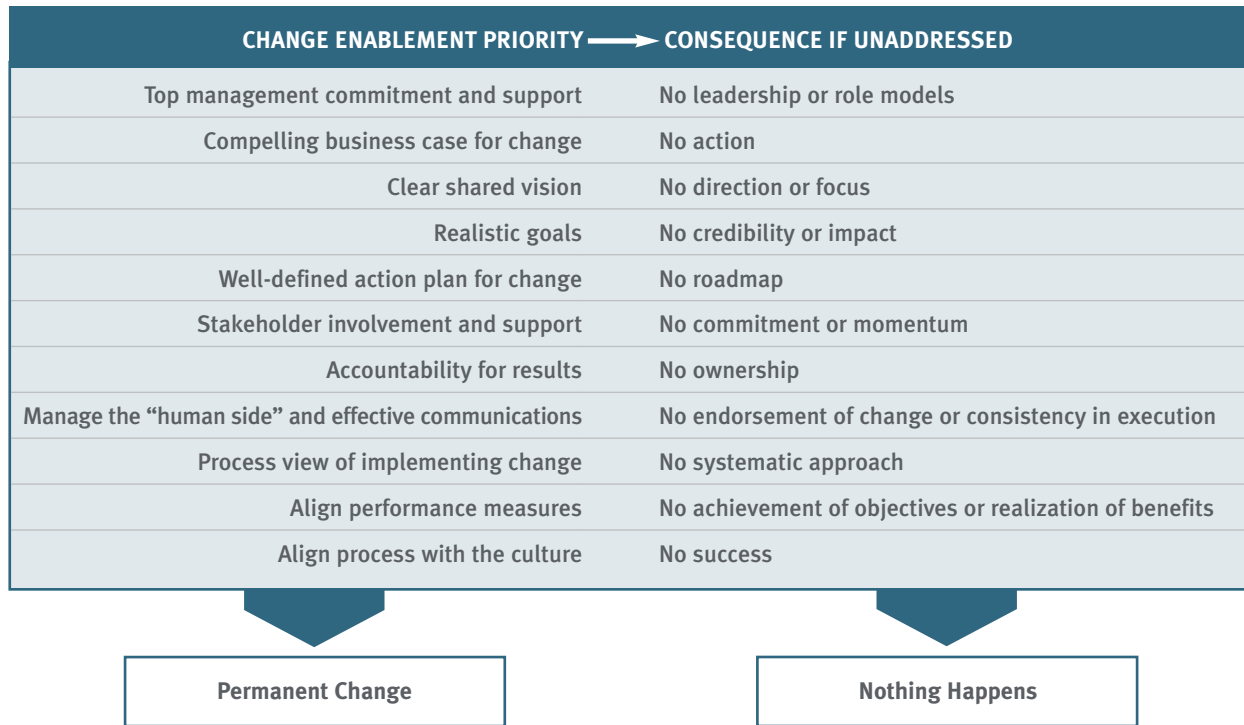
| CHANGE ENABLEMENT PRIORITY → | CONSEQUENCE IF UNADDRESSED |
|---|---|
| Top management commitment and support | No leadership or role models |
| Compelling business case for change | No action |
| Clear shared vision | No direction or focus |
| Realistic goals | No credibility or impact |
| Well-defined action plan for change | No roadmap |
| Stakeholder involvement and support | No commitment or momentum |
| Accountability for results | No ownership |
| Manage the “human side” and effective communications | No endorsement of change or consistency in execution |
| Process view of implementing change | No systematic approach |
| Align performance measures | No achievement of objectives or realization of benefits |
| Align process with the culture | No success |

Permanent Change

Nothing Happens